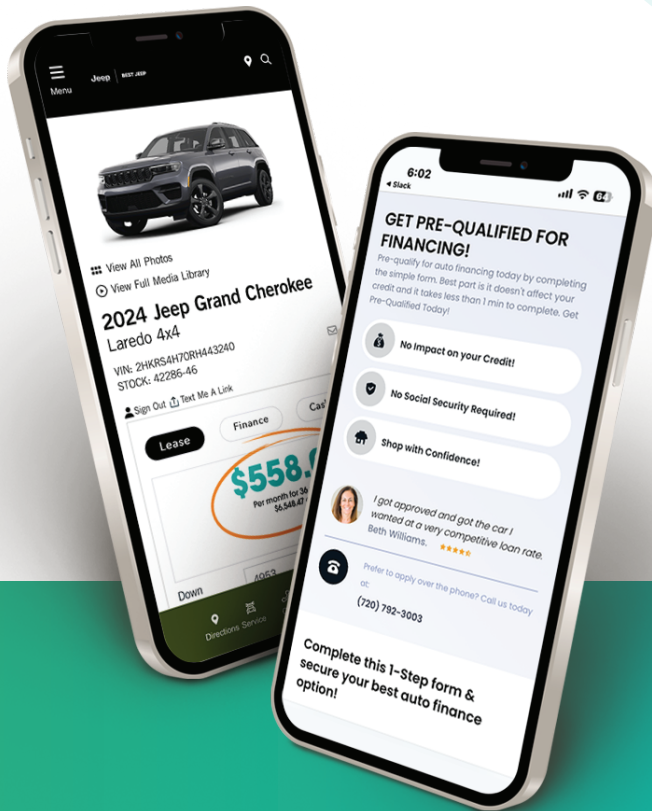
Menu Jeep BEST JEEP

View All Photos
View Full Media Library
2024 Jeep Grand Cherokee
Laredo 4x4
VIN: 2HKRS4H70RH443240
STOCK: 42286-46
Sign Out Text Me A Link
Lease Finance Cas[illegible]
$558.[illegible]
Per month for 36
$6,546.47
Down 4953
Directions Service

6:02
◂ Slack
64
GET PRE-QUALIFIED FOR FINANCING!
Pre-qualify for auto financing today by completing the simple form. Best part is it doesn't affect your credit and it takes less than 1 min to complete. Get Pre-Qualified Today!
No Impact on your Credit!
No Social Security Required!
Shop with Confidence!
I got approved and got the car I wanted at a very competitive loan rate.
Beth Williams.
Prefer to apply over the phone? Call us today at:
(720) 792-3003
Complete this 1-Step form & secure your best auto finance option!